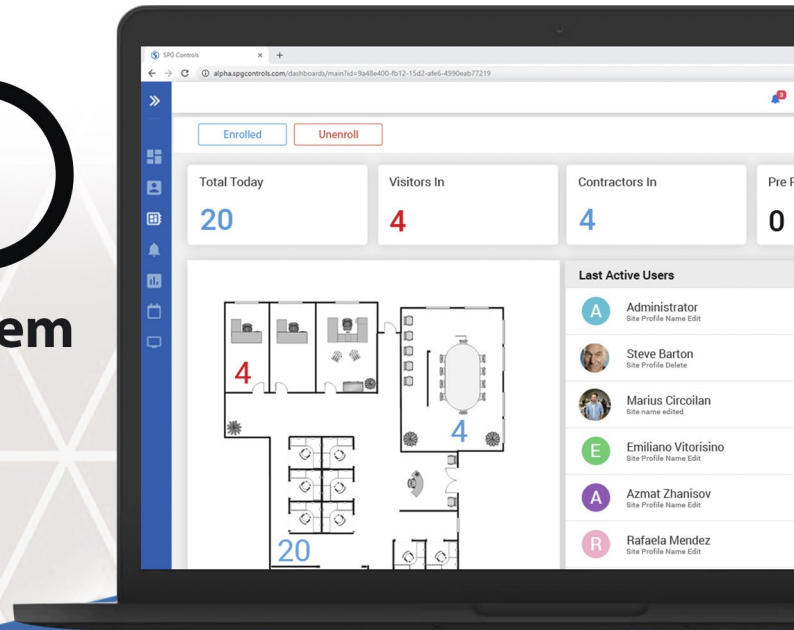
em

SPG Controls × +

alpha.spgcontrols.com/dashboards/main?id=9a48e400-fb12-15d2-afe6-4990eab77219

»

Enrolled

Unenroll

Total Today
20

Visitors In
4

Contractors In
4

Pre P
0

4

4

20

Last Active Users

A
Administrator
Site Profile Name Edit

Steve Barton
Site Profile Delete

Marius Circoilan
Site name edited

E
Emiliano Vitorisino
Site Profile Name Edit

A
Azmat Zhanisov
Site Profile Name Edit

R
Rafaela Mendez
Site Profile Name Edit